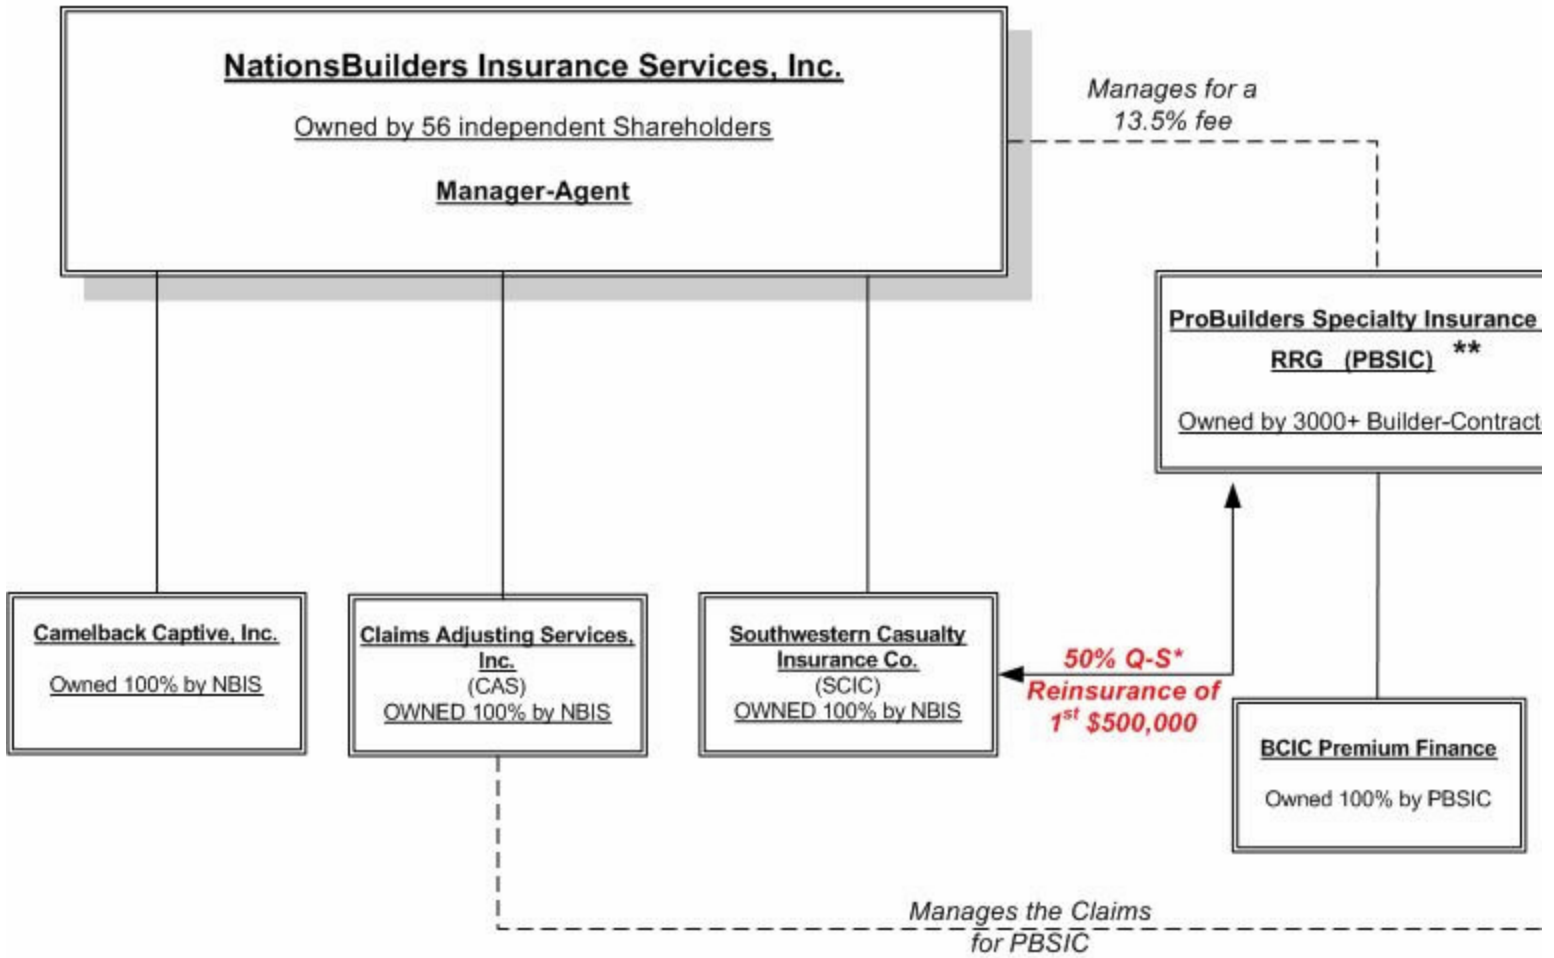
NationsBuilders Insurance Services, Inc.

Owned by 56 independent Shareholders

Manager-Agent

Manages for a 13.5% fee

ProBuilders Specialty Insurance RRG (PBSIC) **

Owned by 3000+ Builder-Contract

Camelback Captive, Inc.

Owned 100% by NBIS

Claims Adjusting Services, Inc. (CAS) OWNED 100% by NBIS

Southwestern Casualty Insurance Co. (SCIC) OWNED 100% by NBIS

50% Q-S* Reinsurance of $1^{st}$ $500,000

BCIC Premium Finance

Owned 100% by PBSIC

Manages the Claims for PBSIC